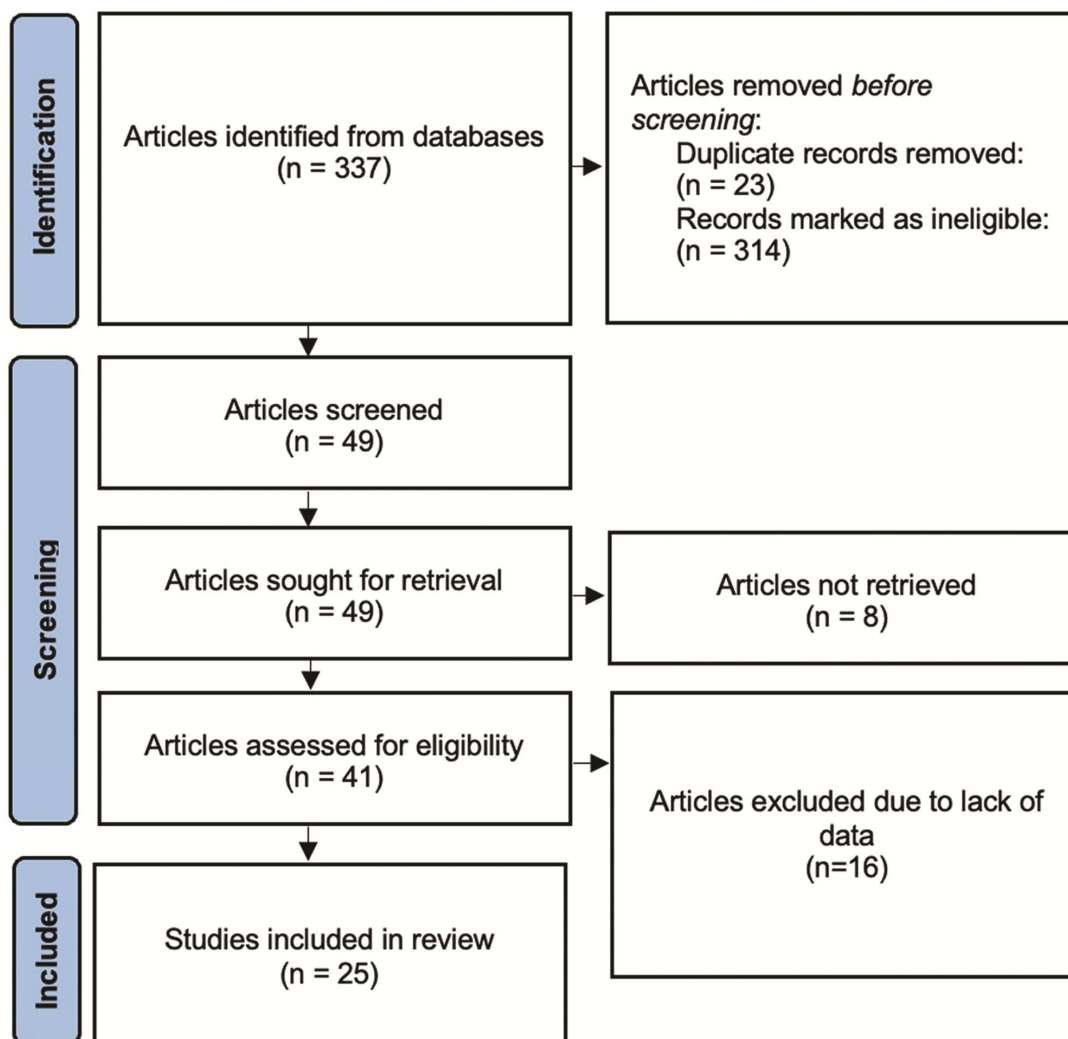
Identification

Articles identified from databases
(n = 337)

Articles removed *before screening*:
Duplicate records removed:
(n = 23)
Records marked as ineligible:
(n = 314)

Screening

Articles screened
(n = 49)

Articles sought for retrieval
(n = 49)

Articles not retrieved
(n = 8)

Articles assessed for eligibility
(n = 41)

Articles excluded due to lack of data
(n=16)

Included

Studies included in review
(n = 25)